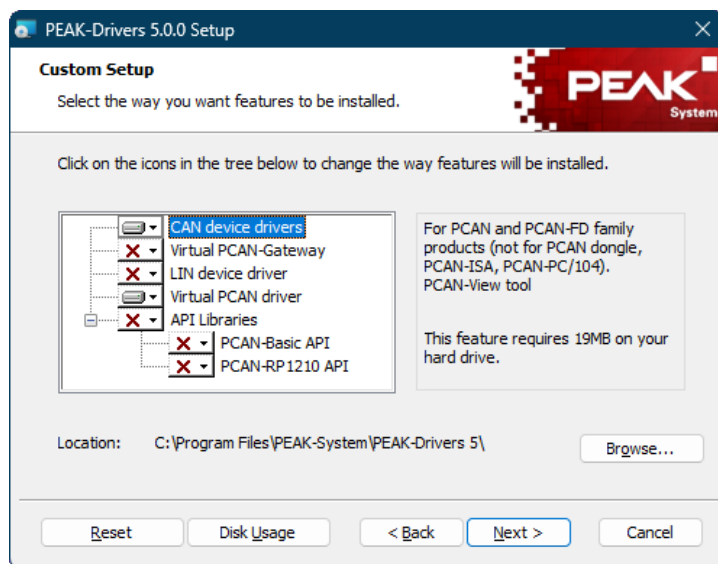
PEAK-Drivers 5.0.0 Setup

Custom Setup

Select the way you want features to be installed.

PEAK System

Click on the icons in the tree below to change the way features will be installed.

CAN device drivers
Virtual PCAN-Gateway
LIN device driver
Virtual PCAN driver
API Libraries
PCAN-Basic API
PCAN-RP1210 API

For PCAN and PCAN-FD family products (not for PCAN dongle, PCAN-ISA, PCAN-PC/104). PCAN-View tool

This feature requires 19MB on your hard drive.

Location: C:\Program Files\PEAK-System\PEAK-Drivers 5\

Browse...

Reset
Disk Usage
< Back
Next >
Cancel